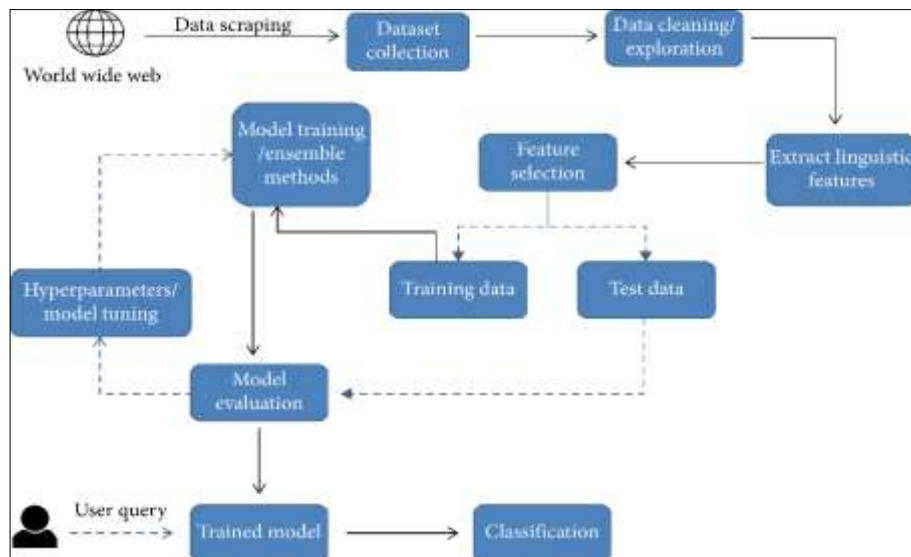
World wide web

Data scraping

Dataset collection

Data cleaning/ exploration

Extract linguistic features

Feature selection

Model training /ensemble methods

Training data

Test data

Hyperparameters/ model tuning

Model evaluation

User query

Trained model

Classification